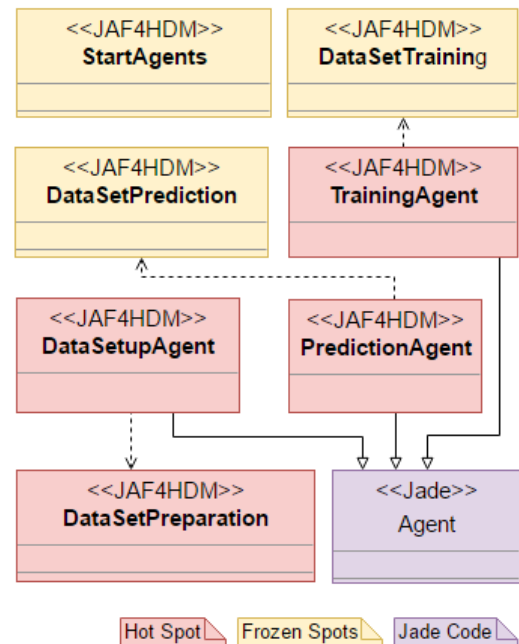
<<JAF4HDM>>
**StartAgents**

<<JAF4HDM>>
**DataSetTraining**

<<JAF4HDM>>
**DataSetPrediction**

<<JAF4HDM>>
**TrainingAgent**

<<JAF4HDM>>
**DataSetupAgent**

<<JAF4HDM>>
**PredictionAgent**

<<JAF4HDM>>
**DataSetPreparation**

<<Jade>>
Agent

Hot Spot

Frozen Spots

Jade Code